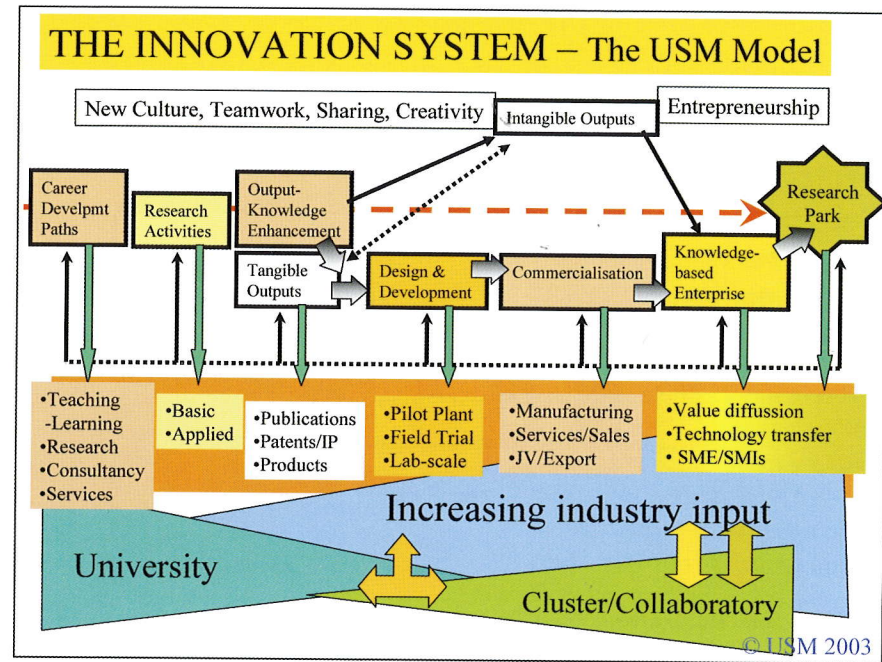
THE INNOVATION SYSTEM – The USM Model

New Culture, Teamwork, Sharing, Creativity

Intangible Outputs

Entrepreneurship

Career Develpmt Paths

Research Activities

Output-Knowledge Enhancement

Research Park

Tangible Outputs

Design & Development

Commercialisation

Knowledge-based Enterprise

•Teaching -Learning
•Research
•Consultancy
•Services

•Basic
•Applied

•Publications
•Patents/IP
•Products

•Pilot Plant
•Field Trial
•Lab-scale

•Manufacturing
•Services/Sales
•JV/Export

•Value diffussion
•Technology transfer
•SME/SMIs

Increasing industry input

University

Cluster/Collaboratory

© USM 2003